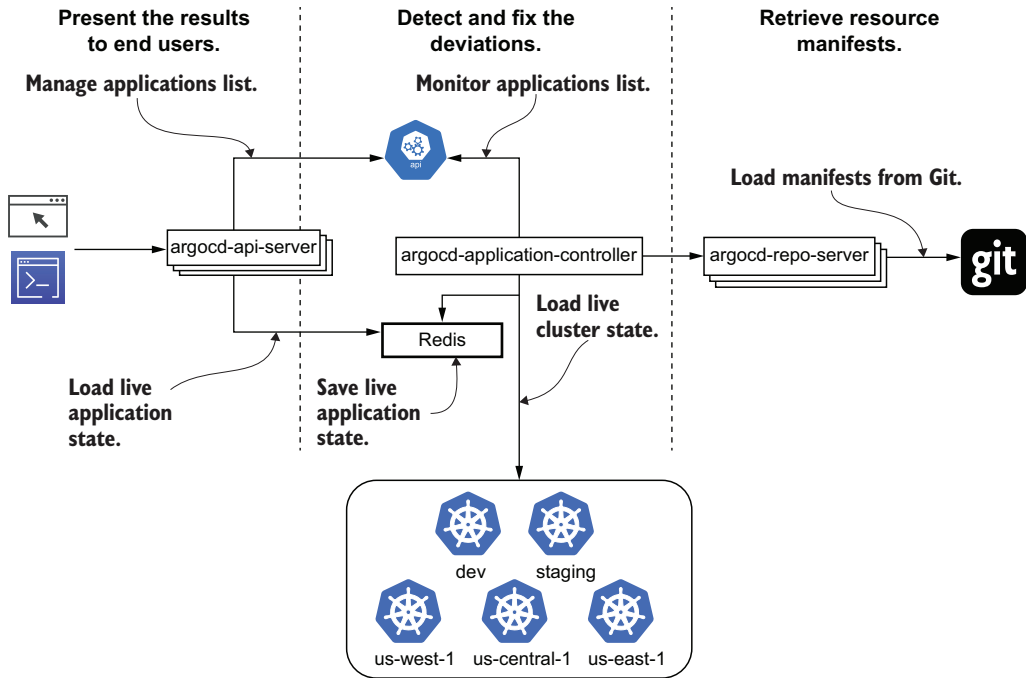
Present the results to end users.

Detect and fix the deviations.

Retrieve resource manifests.

Manage applications list.

Monitor applications list.

api

Load manifests from Git.

argocd-api-server

argocd-application-controller

argocd-repo-server

git

Load live cluster state.

Redis

Load live application state.

Save live application state.

dev

staging

us-west-1

us-central-1

us-east-1